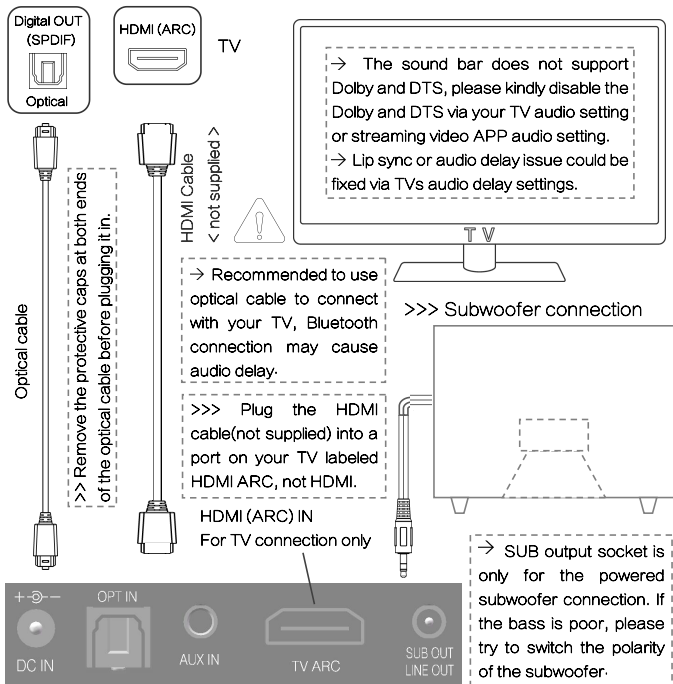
Digital OUT (SPDIF)

Optical

HDMI (ARC)

TV

→ The sound bar does not support Dolby and DTS, please kindly disable the Dolby and DTS via your TV audio setting or streaming video APP audio setting.
→ Lip sync or audio delay issue could be fixed via TVs audio delay settings.

TV

Optical cable

>> Remove the protective caps at both ends of the optical cable before plugging it in.

HDMI Cable
< not supplied >

→ Recommended to use optical cable to connect with your TV, Bluetooth connection may cause audio delay.

>>> Subwoofer connection

>>> Plug the HDMI cable(not supplied) into a port on your TV labeled HDMI ARC, not HDMI.

HDMI (ARC) IN
For TV connection only

→ SUB output socket is only for the powered subwoofer connection. If the bass is poor, please try to switch the polarity of the subwoofer.

DC IN

OPT IN

AUX IN

TV ARC

SUB OUT
LINE OUT